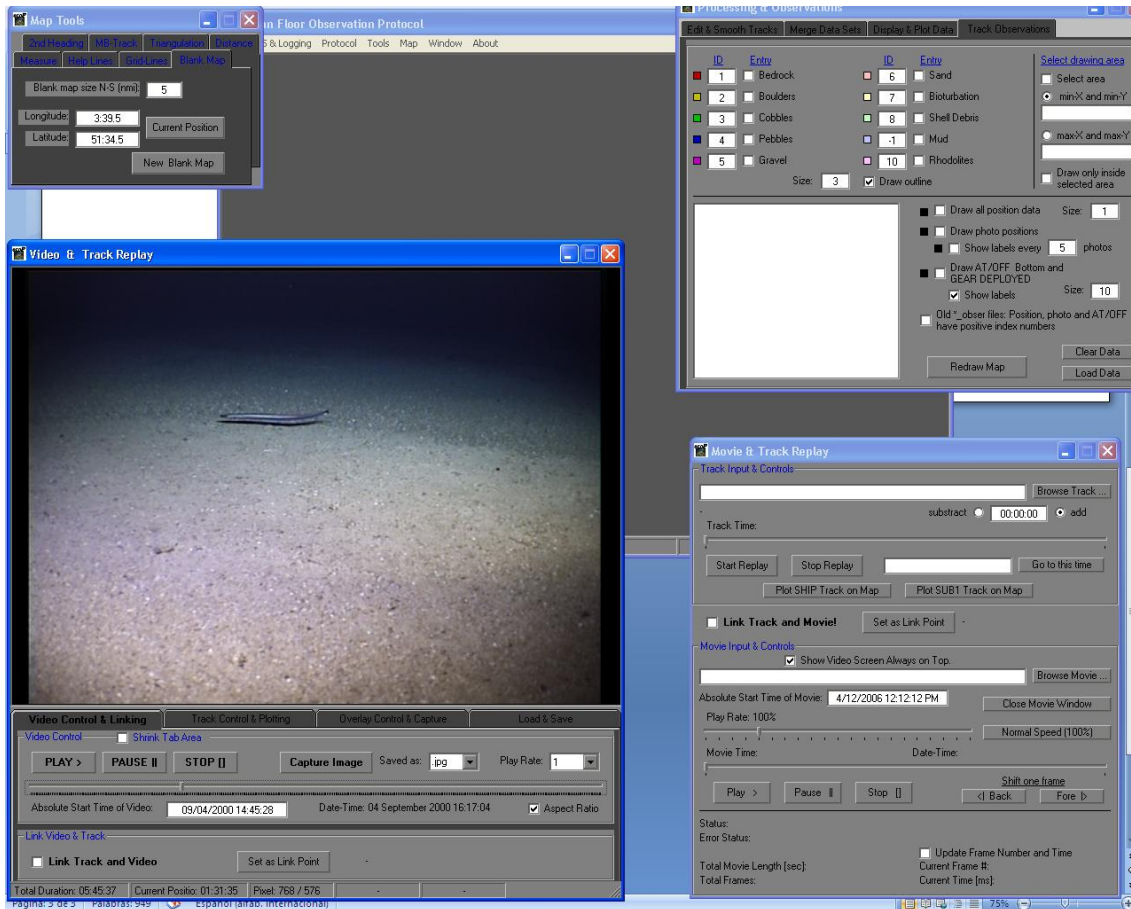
Map Tools

2nd Heading | MB-Track | Triangulation | Distance
Measure | Help Lines | Grid-Lines | Blank Map

Blank map size N-S (nmi): 5

Longitude: 3:39.5
Latitude: 51:34.5
Current Position

New Blank Map

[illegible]n Floor Observation Protocol

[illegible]S & Logging  Protocol  Tools  Map  Window  About

Processing & Observations

Edit & Smooth Tracks | Merge Data Sets | Display & Plot Data | Track Observations

| ID | Entry | ID | Entry |
|---|---|---|---|
| 1 | Bedrock | 6 | Sand |
| 2 | Boulders | 7 | Bioturbation |
| 3 | Cobbles | 8 | Shell Debris |
| 4 | Pebbles | -1 | Mud |
| 5 | Gravel | 10 | Rhodolites |

Size: 3  Draw outline

Select drawing area
Select area
min-X and min-Y
max-X and max-Y
Draw only inside selected area

Draw all position data  Size: 1
Draw photo positions
Show labels every 5 photos
Draw AT/OFF Bottom and GEAR DEPLOYED
Show labels  Size: 10
Old *_obser files: Position, photo and AT/OFF have positive index numbers

Redraw Map
Clear Data
Load Data

Video & Track Replay

Video Control & Linking | Track Control & Plotting | Overlay Control & Capture | Load & Save

Video Control
Shrink Tab Area
PLAY >  PAUSE II  STOP []  Capture Image  Saved as: .jpg  Play Rate: 1

Absolute Start Time of Video: 09/04/2000 14:45:28  Date-Time: 04 September 2000 16:17:04  Aspect Ratio

Link Video & Track
Link Track and Video  Set as Link Point  -

Total Duration: 05:45:37 | Current Positio: 01:31:35 | Pixel: 768 / 576 | - | -

Página: 3 de 3 | Palabras: 949 | Español (alfab. internacional)

75%

Movie & Track Replay

Track Input & Controls
Browse Track ...
substract  00:00:00  add
Track Time:
Start Replay  Stop Replay  Go to this time
Plot SHIP Track on Map  Plot SUB1 Track on Map

Link Track and Movie!  Set as Link Point  -

Movie Input & Controls
Show Video Screen Always on Top.
Browse Movie ...
Absolute Start Time of Movie: 4/12/2006 12:12:12 PM  Close Movie Window
Play Rate: 100%
Normal Speed (100%)
Movie Time:  Date-Time:
Shift one frame
Play >  Pause ||  Stop []  <| Back  Fore |>

Status:
Error Status:
Update Frame Number and Time
Total Movie Length [sec]:  Current Frame #:
Total Frames:  Current Time [ms]: